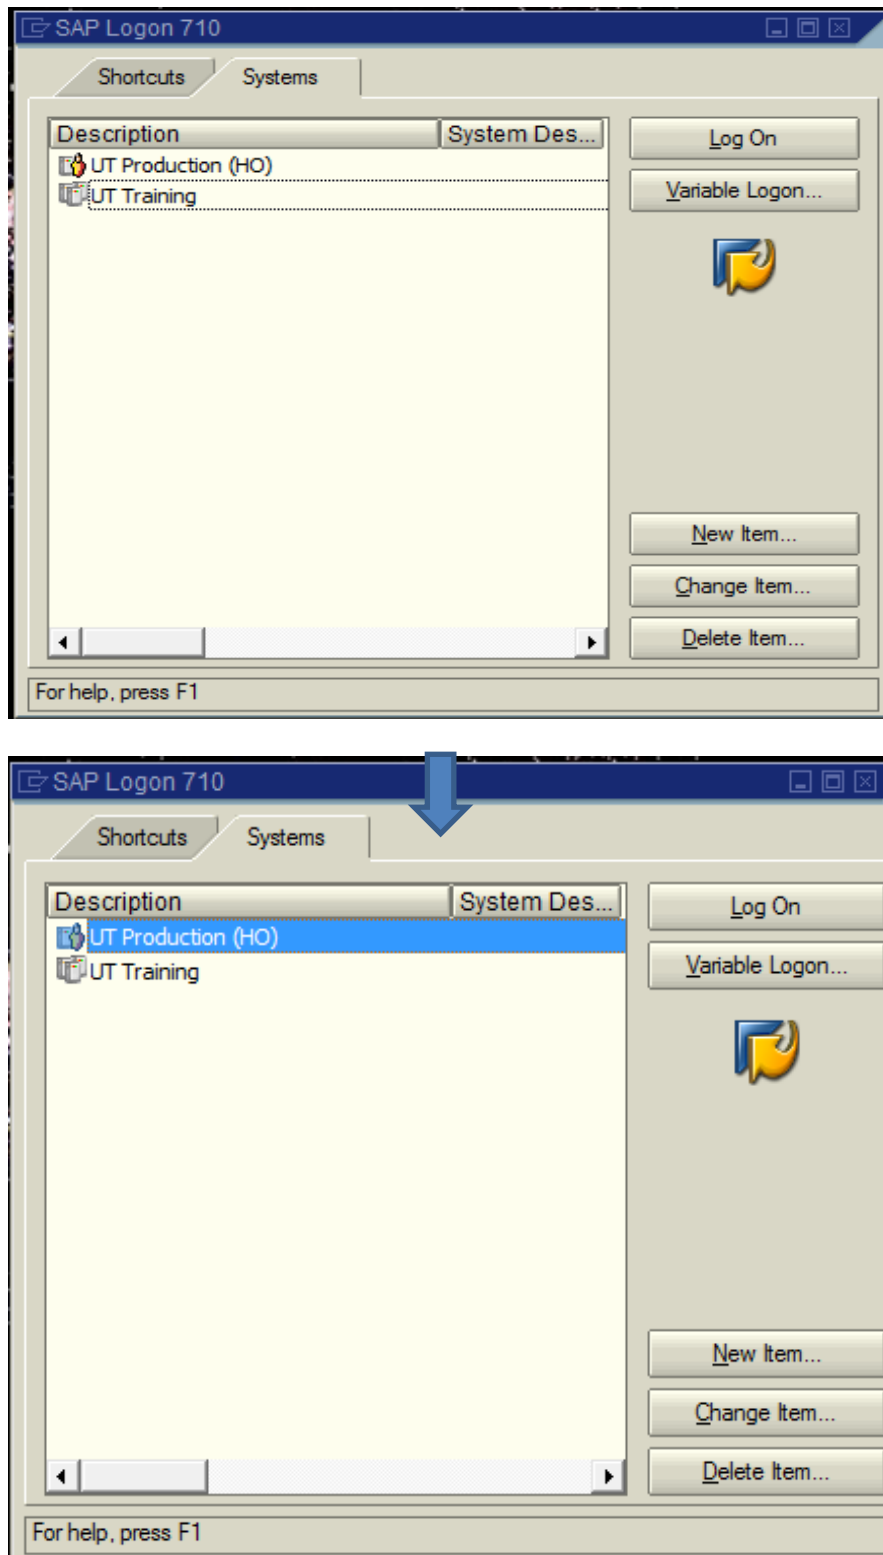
SAP Logon 710

Shortcuts Systems

| Description | System Des... |
|---|---|
| UT Production (HO) | |
| UT Training | |

Log On

Variable Logon...

New Item...

Change Item...

Delete Item...

For help, press F1

SAP Logon 710

Shortcuts Systems

| Description | System Des... |
|---|---|
| UT Production (HO) | |
| UT Training | |

Log On

Variable Logon...

New Item...

Change Item...

Delete Item...

For help, press F1